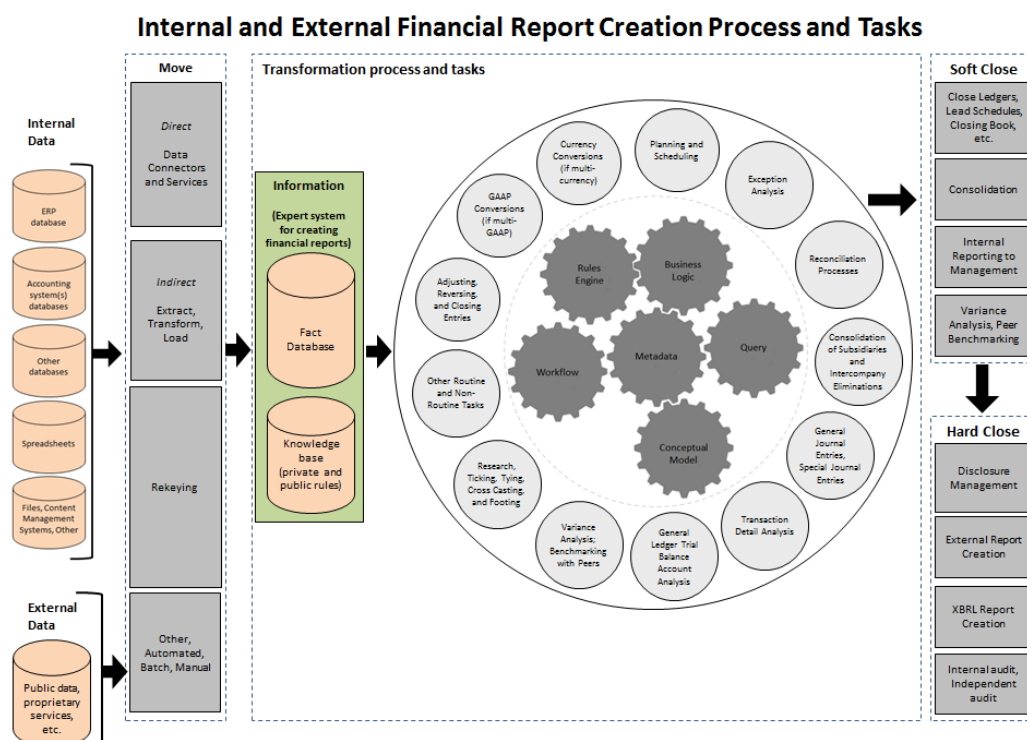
Internal and External Financial Report Creation Process and Tasks

Internal Data

ERP database

Accounting system(s) databases

Other databases

Spreadsheets

Files, Content Management Systems, Other

External Data

Public data, proprietary services, etc.

Move

Direct

Data Connectors and Services

Indirect

Extract, Transform, Load

Rekeying

Other, Automated, Batch, Manual

Transformation process and tasks

Information

(Expert system for creating financial reports)

Fact Database

Knowledge base (private and public rules)

Currency Conversions (if multi-currency)

Planning and Scheduling

Exception Analysis

GAAP Conversions (if multi-GAAP)

Reconciliation Processes

Adjusting, Reversing, and Closing Entries

Consolidation of Subsidiaries and Intercompany Eliminations

Other Routine and Non-Routine Tasks

General Journal Entries, Special Journal Entries

Research, Ticking, Tying, Cross Casting, and Footing

Transaction Detail Analysis

Variance Analysis; Benchmarking with Peers

General Ledger Trial Balance Account Analysis

Rules Engine

Business Logic

Workflow

Metadata

Query

Conceptual Model

Soft Close

Close Ledgers, Lead Schedules, Closing Book, etc.

Consolidation

Internal Reporting to Management

Variance Analysis, Peer Benchmarking

Hard Close

Disclosure Management

External Report Creation

XBRL Report Creation

Internal audit, Independent audit